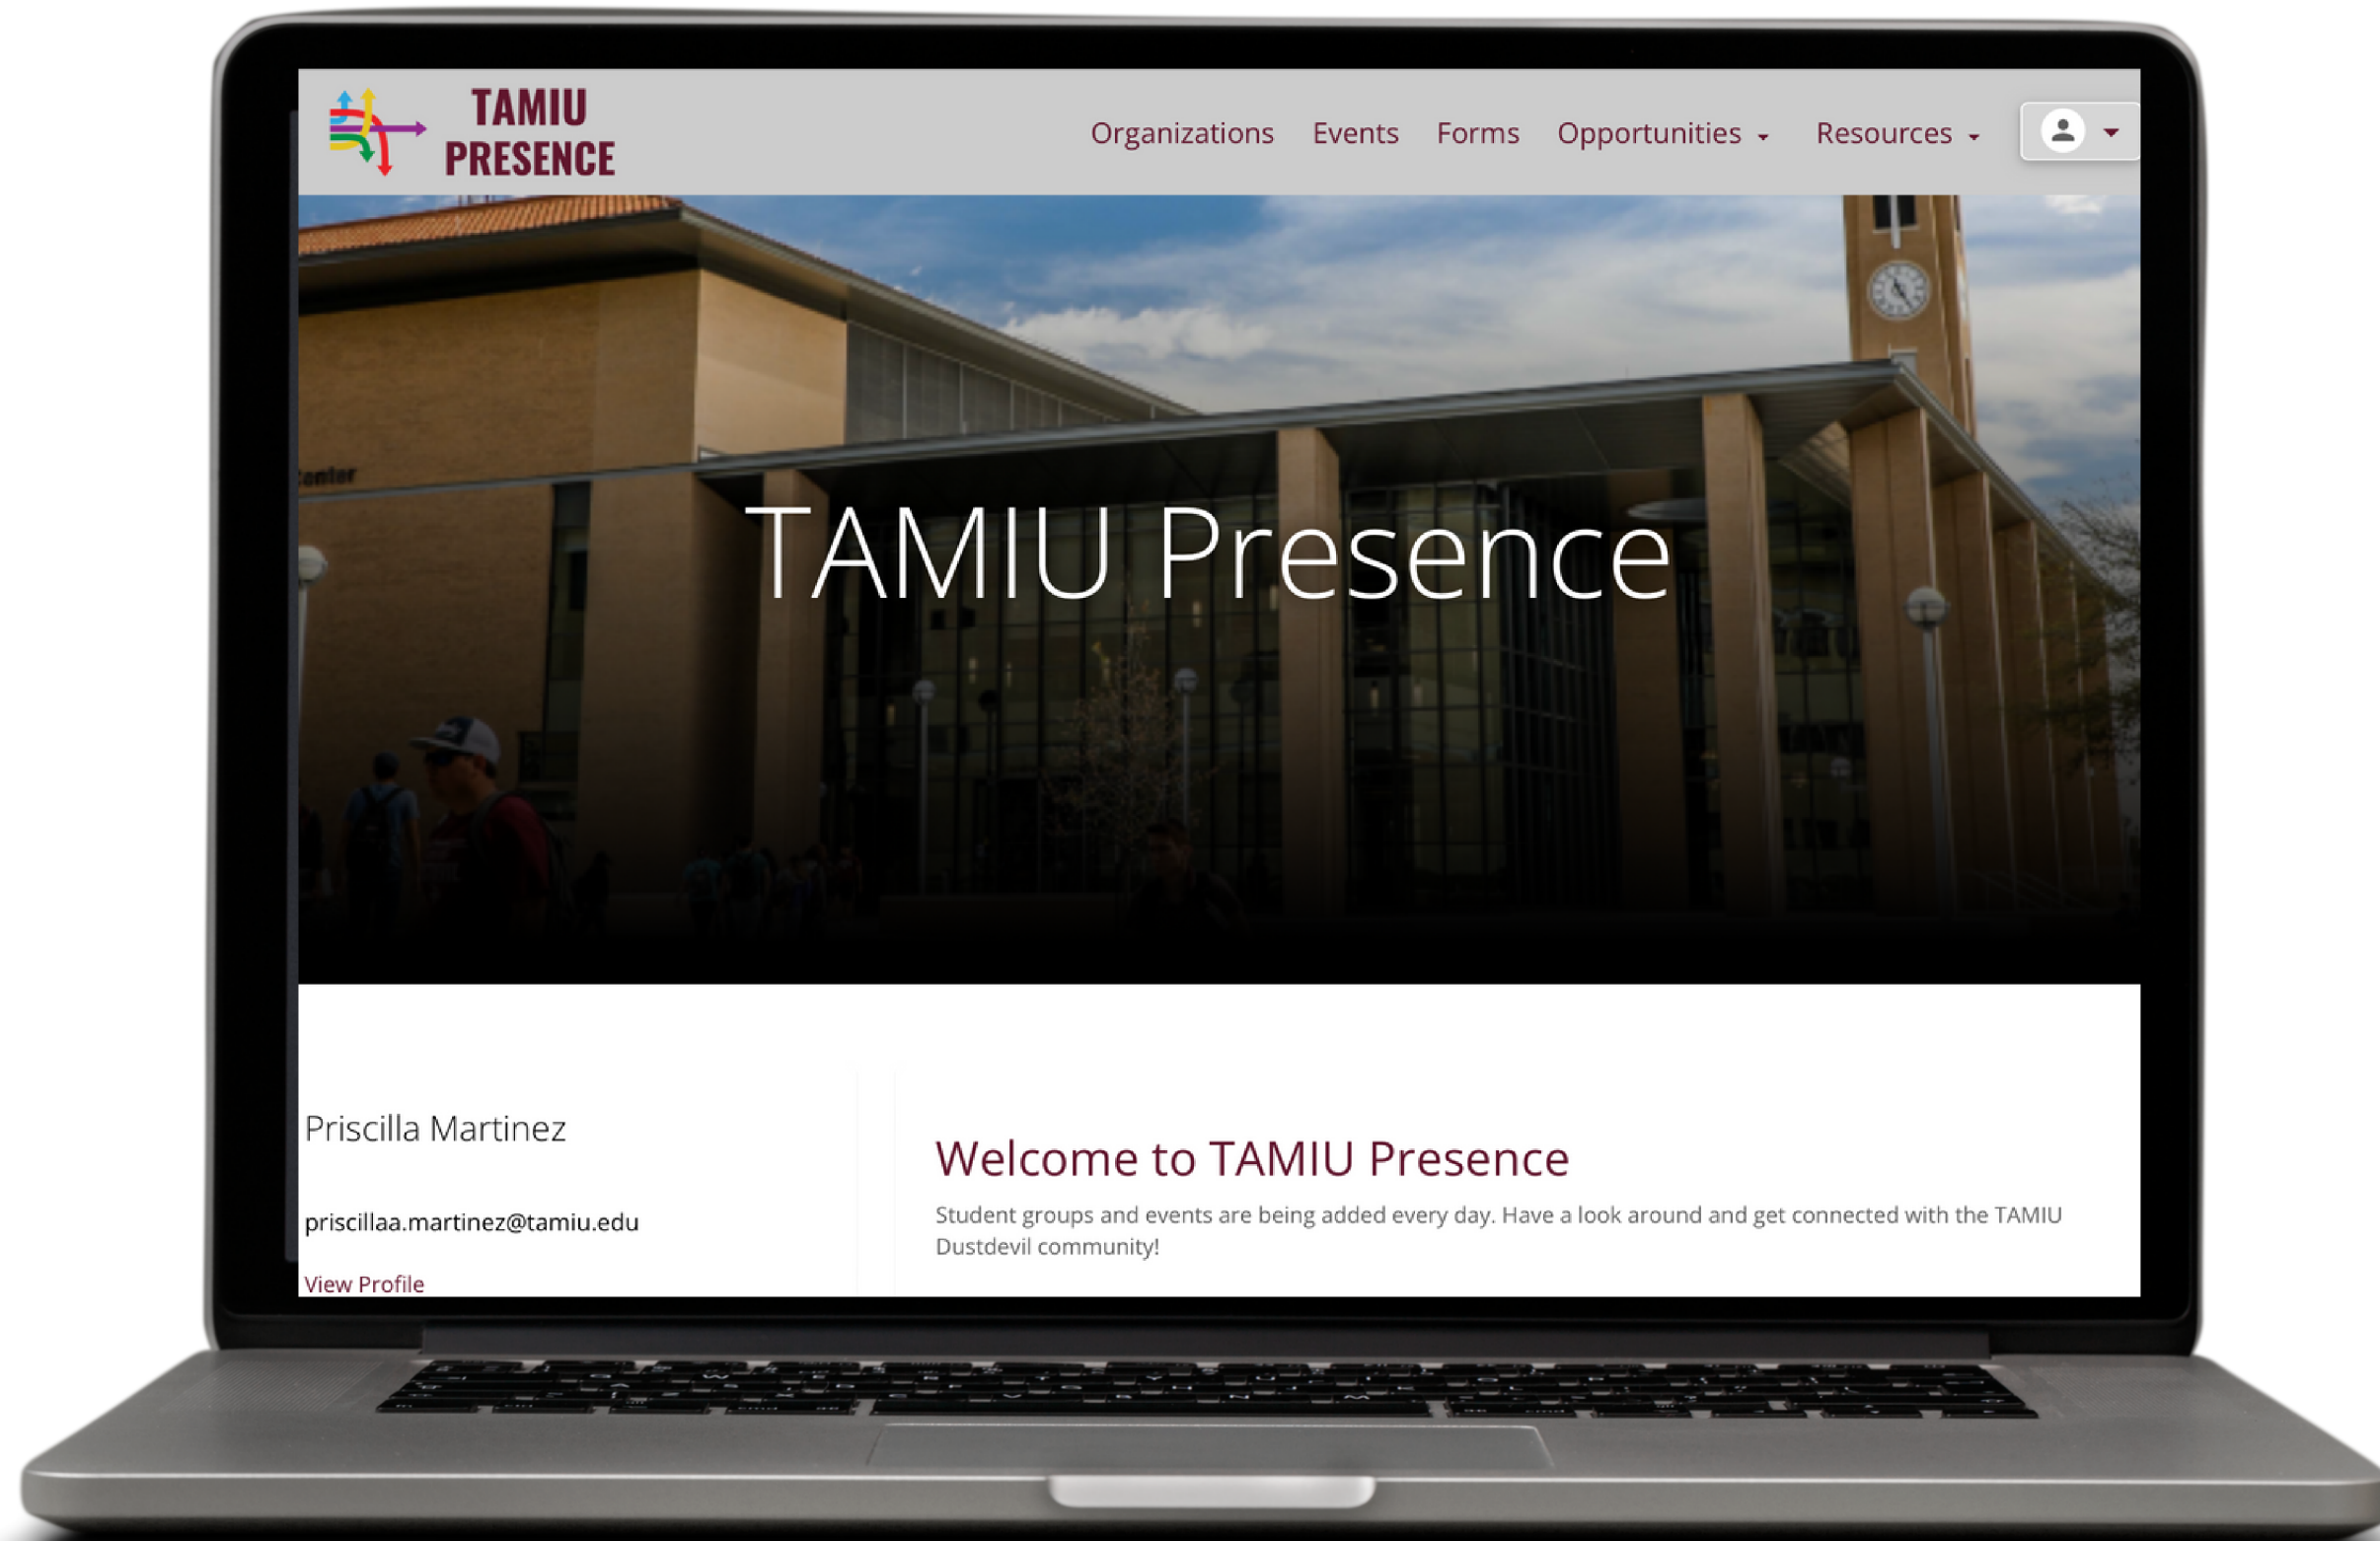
TAMIU PRESENCE

Organizations Events Forms Opportunities Resources

Center

TAMIU Presence

Priscilla Martinez

priscillaa.martinez@tamiu.edu

View Profile

Welcome to TAMIU Presence

Student groups and events are being added every day. Have a look around and get connected with the TAMIU Dustdevil community!